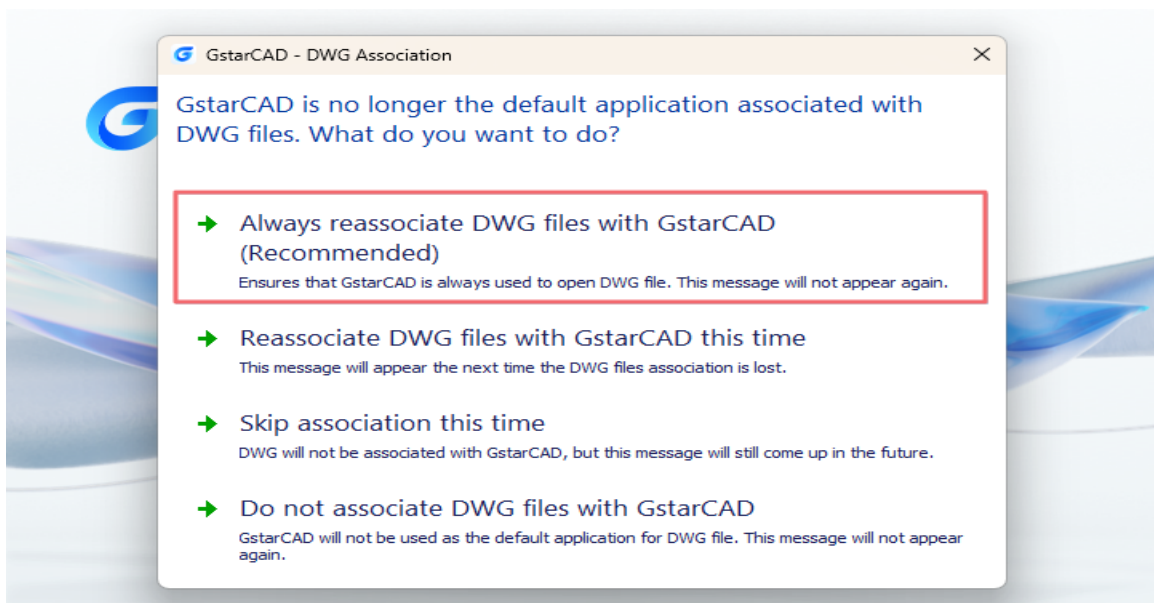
GstarCAD - DWG Association

GstarCAD is no longer the default application associated with DWG files. What do you want to do?

Always reassociate DWG files with GstarCAD (Recommended)
Ensures that GstarCAD is always used to open DWG file. This message will not appear again.

Reassociate DWG files with GstarCAD this time
This message will appear the next time the DWG files association is lost.

Skip association this time
DWG will not be associated with GstarCAD, but this message will still come up in the future.

Do not associate DWG files with GstarCAD
GstarCAD will not be used as the default application for DWG file. This message will not appear again.